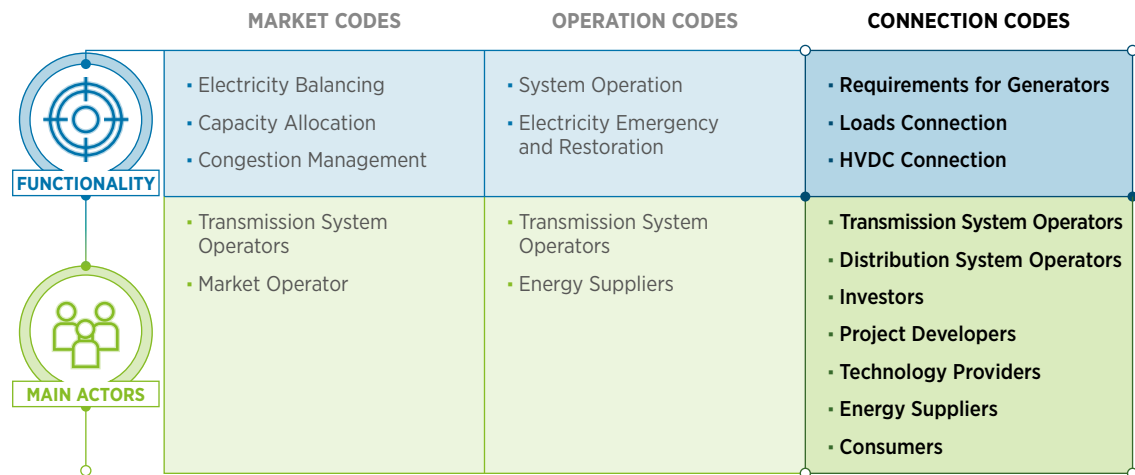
| | MARKET CODES | OPERATION CODES | CONNECTION CODES |
|---|---|---|---|
| FUNCTIONALITY | ▪ Electricity Balancing<br>▪ Capacity Allocation<br>▪ Congestion Management | ▪ System Operation<br>▪ Electricity Emergency and Restoration | ▪ Requirements for Generators<br>▪ Loads Connection<br>▪ HVDC Connection |
| MAIN ACTORS | ▪ Transmission System Operators<br>▪ Market Operator | ▪ Transmission System Operators<br>▪ Energy Suppliers | ▪ Transmission System Operators<br>▪ Distribution System Operators<br>▪ Investors<br>▪ Project Developers<br>▪ Technology Providers<br>▪ Energy Suppliers<br>▪ Consumers |